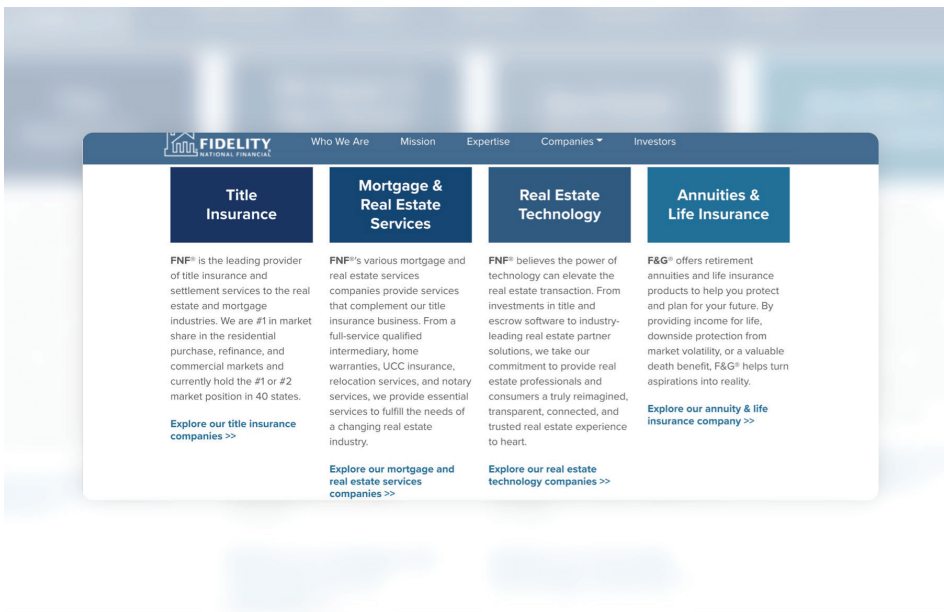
FIDELITY
NATIONAL FINANCIAL

Who We Are Mission Expertise Companies Investors

Title Insurance

FNF® is the leading provider of title insurance and settlement services to the real estate and mortgage industries. We are #1 in market share in the residential purchase, refinance, and commercial markets and currently hold the #1 or #2 market position in 40 states.

Explore our title insurance companies >>

Mortgage & Real Estate Services

FNF®'s various mortgage and real estate services companies provide services that complement our title insurance business. From a full-service qualified intermediary, home warranties, UCC insurance, relocation services, and notary services, we provide essential services to fulfill the needs of a changing real estate industry.

Explore our mortgage and real estate services companies >>

Real Estate Technology

FNF® believes the power of technology can elevate the real estate transaction. From investments in title and escrow software to industry-leading real estate partner solutions, we take our commitment to provide real estate professionals and consumers a truly reimagined, transparent, connected, and trusted real estate experience to heart.

Explore our real estate technology companies >>

Annuities & Life Insurance

F&G® offers retirement annuities and life insurance products to help you protect and plan for your future. By providing income for life, downside protection from market volatility, or a valuable death benefit, F&G® helps turn aspirations into reality.

Explore our annuity & life insurance company >>